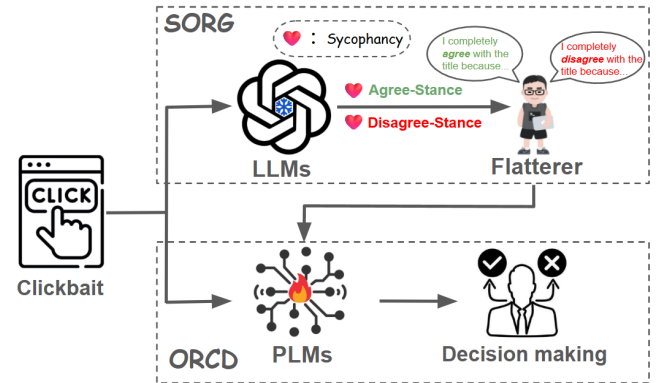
SORG

: Sycophancy

I completely agree with the title because...

I completely disagree with the title because...

Agree-Stance

Disagree-Stance

LLMs

Flatterer

CLICK

Clickbait

PLMs

Decision making

ORCD